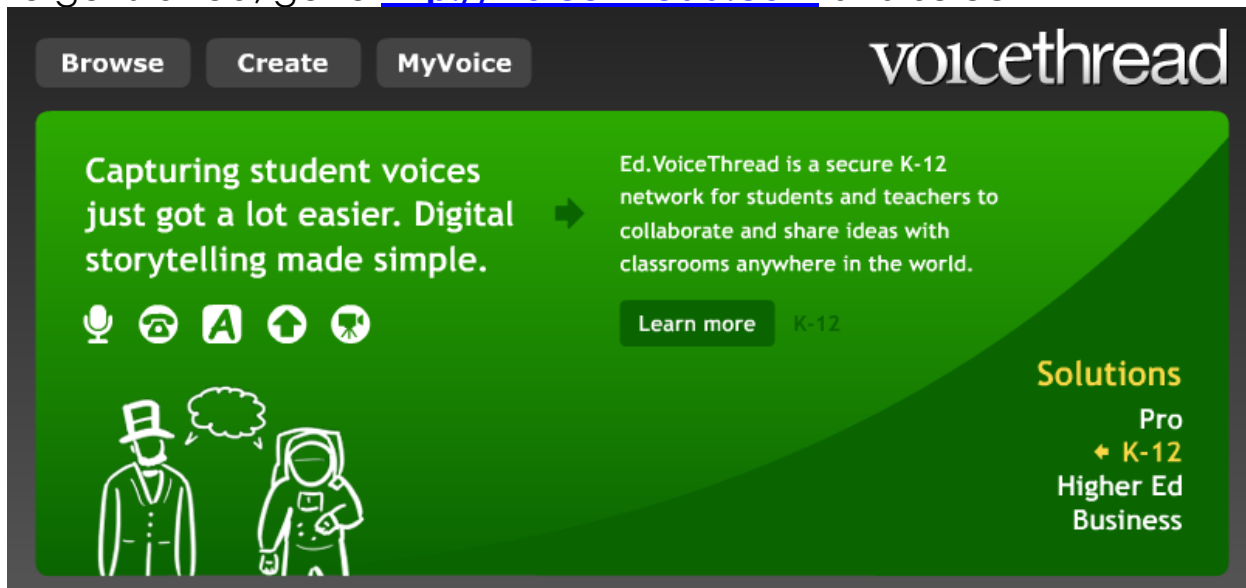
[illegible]

Browse Create MyVoice

voicethread

Capturing student voices just got a lot easier. Digital storytelling made simple.

Ed.VoiceThread is a secure K-12 network for students and teachers to collaborate and share ideas with classrooms anywhere in the world.

Learn more K-12

Solutions
Pro
K-12
Higher Ed
Business